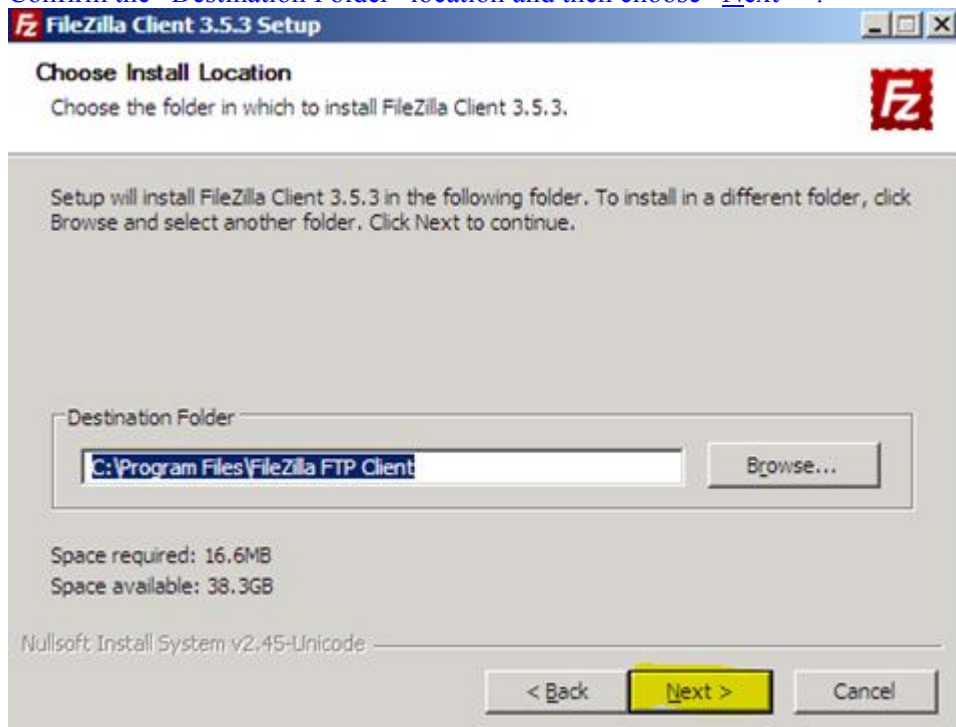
Confirm the "Destination Folder" location and then choose "Next >".

FileZilla Client 3.5.3 Setup

Choose Install Location
Choose the folder in which to install FileZilla Client 3.5.3.

Setup will install FileZilla Client 3.5.3 in the following folder. To install in a different folder, click Browse and select another folder. Click Next to continue.

Destination Folder
C:\Program Files\FileZilla FTP Client
Browse...

Space required: 16.6MB
Space available: 38.3GB

Nullsoft Install System v2.45-Unicode

< Back
Next >
Cancel